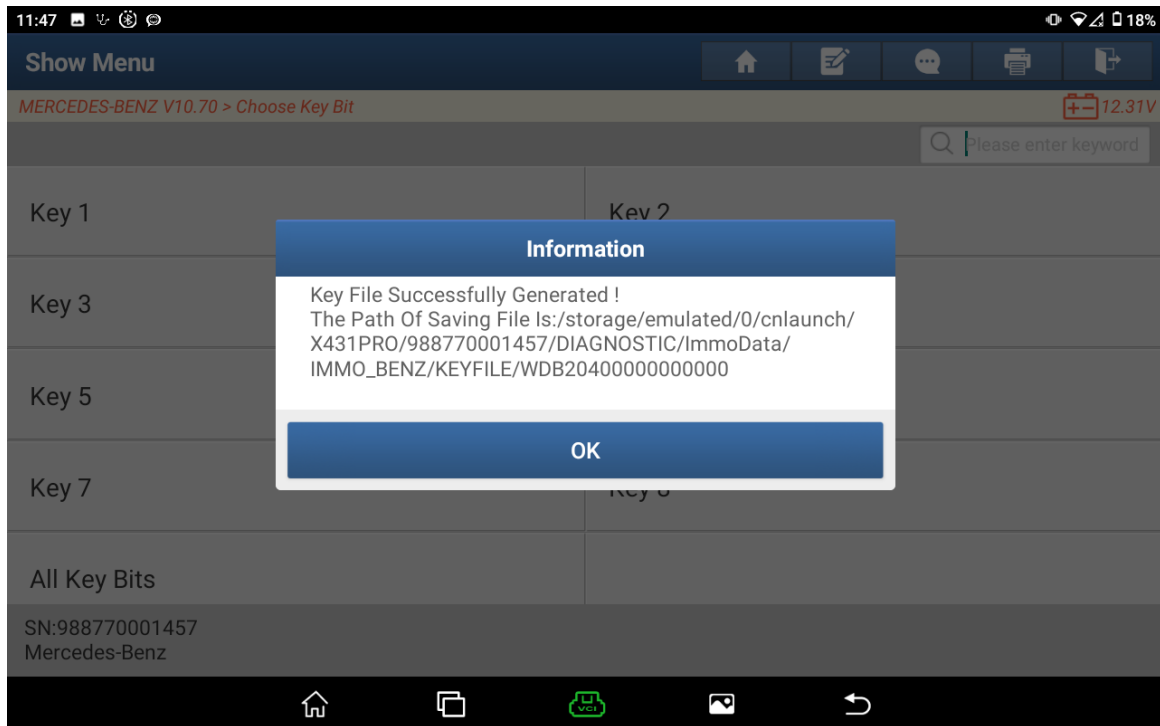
11:47

18%

Show Menu

MERCEDES-BENZ V10.70 > Choose Key Bit

12.31V

Please enter keyword

Key 1

Key 2

Key 3

Key 5

Key 7

All Key Bits

Information

Key File Successfully Generated !
The Path Of Saving File Is:/storage/emulated/0/cnlaunch/X431PRO/988770001457/DIAGNOSTIC/ImmoData/IMMO_BENZ/KEYFILE/WDB20400000000000

OK

SN:988770001457
Mercedes-Benz

VCI